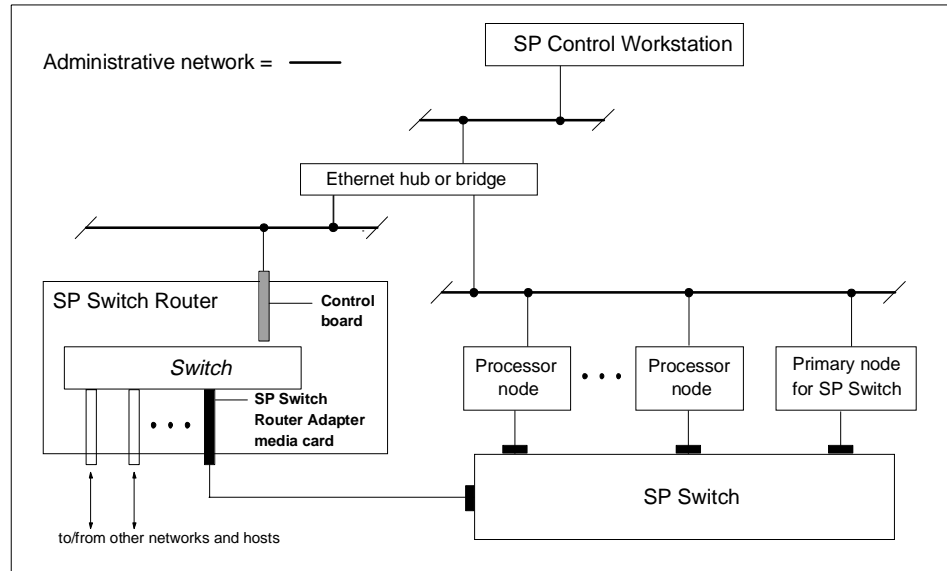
Administrative network =

SP Control Workstation

Ethernet hub or bridge

SP Switch Router

Control board

Switch

SP Switch Router Adapter media card

Processor node

Processor node

Primary node for SP Switch

SP Switch

to/from other networks and hosts